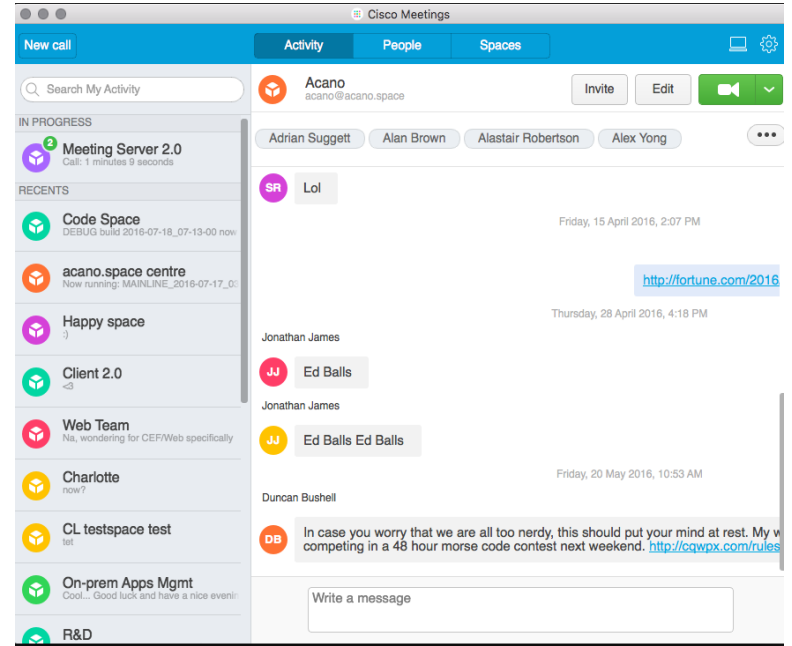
Cisco Meetings

New call

Activity People Spaces

Search My Activity

IN PROGRESS

2 Meeting Server 2.0
Call: 1 minutes 9 seconds

RECENTS

Code Space
DEBUG build 2016-07-18_07-13-00 now

acano.space centre
Now running: MAINLINE_2016-07-17_03

Happy space
:)

Client 2.0
<3

Web Team
Na, wondering for CEF/Web specifically

Charlotte
now?

CL testspace test
tet

On-prem Apps Mgmt
Cool... Good luck and have a nice evenin

R&D

Acano
acano@acano.space

Invite Edit

Adrian Suggett Alan Brown Alastair Robertson Alex Yong •••

SR Lol

Friday, 15 April 2016, 2:07 PM

http://fortune.com/2016

Thursday, 28 April 2016, 4:18 PM

Jonathan James

JJ Ed Balls

Jonathan James

JJ Ed Balls Ed Balls

Friday, 20 May 2016, 10:53 AM

Duncan Bushell

DB In case you worry that we are all too nerdy, this should put your mind at rest. My w competing in a 48 hour morse code contest next weekend. http://cqwpx.com/rules

Write a message